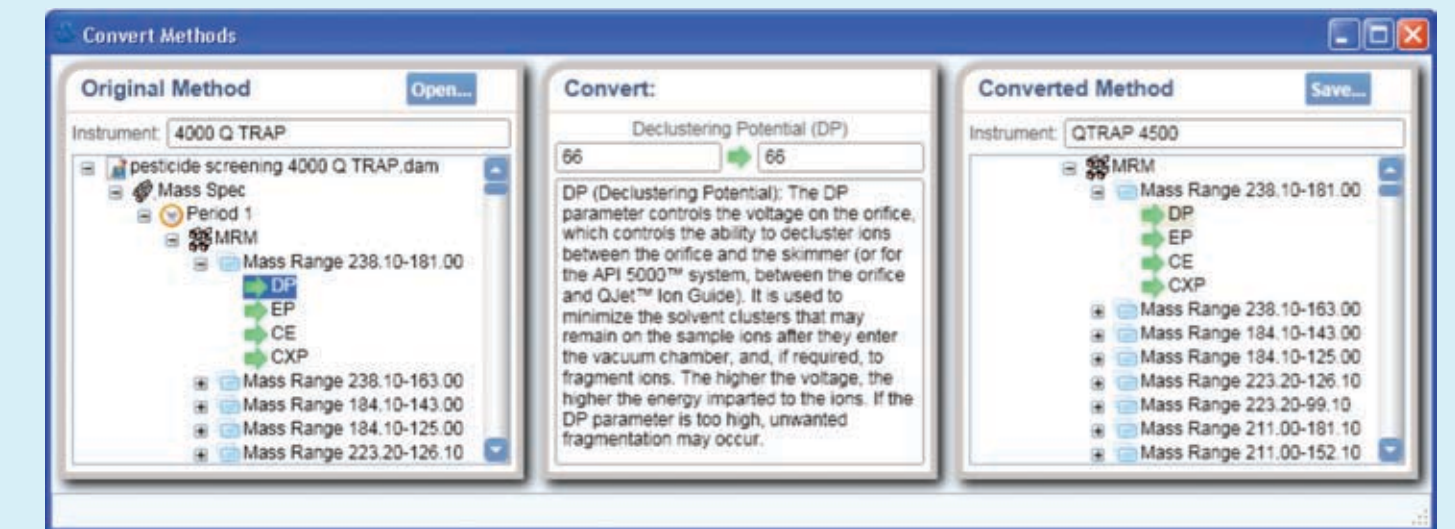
Convert Methods

Original Method
Open...
Instrument: 4000 Q TRAP
pesticide screening 4000 Q TRAP.dam
Mass Spec
Period 1
MRM
Mass Range 238.10-181.00
DP
EP
CE
CXP
Mass Range 238.10-163.00
Mass Range 184.10-143.00
Mass Range 184.10-125.00
Mass Range 223.20-126.10

Convert:
Declustering Potential (DP)
66
66
DP (Declustering Potential): The DP parameter controls the voltage on the orifice, which controls the ability to decluster ions between the orifice and the skimmer (or for the API 5000™ system, between the orifice and QJet™ Ion Guide). It is used to minimize the solvent clusters that may remain on the sample ions after they enter the vacuum chamber, and, if required, to fragment ions. The higher the voltage, the higher the energy imparted to the ions. If the DP parameter is too high, unwanted fragmentation may occur.

Converted Method
Save...
Instrument: QTRAP 4500
MRM
Mass Range 238.10-181.00
DP
EP
CE
CXP
Mass Range 238.10-163.00
Mass Range 184.10-143.00
Mass Range 184.10-125.00
Mass Range 223.20-126.10
Mass Range 223.20-99.10
Mass Range 211.00-181.10
Mass Range 211.00-152.10